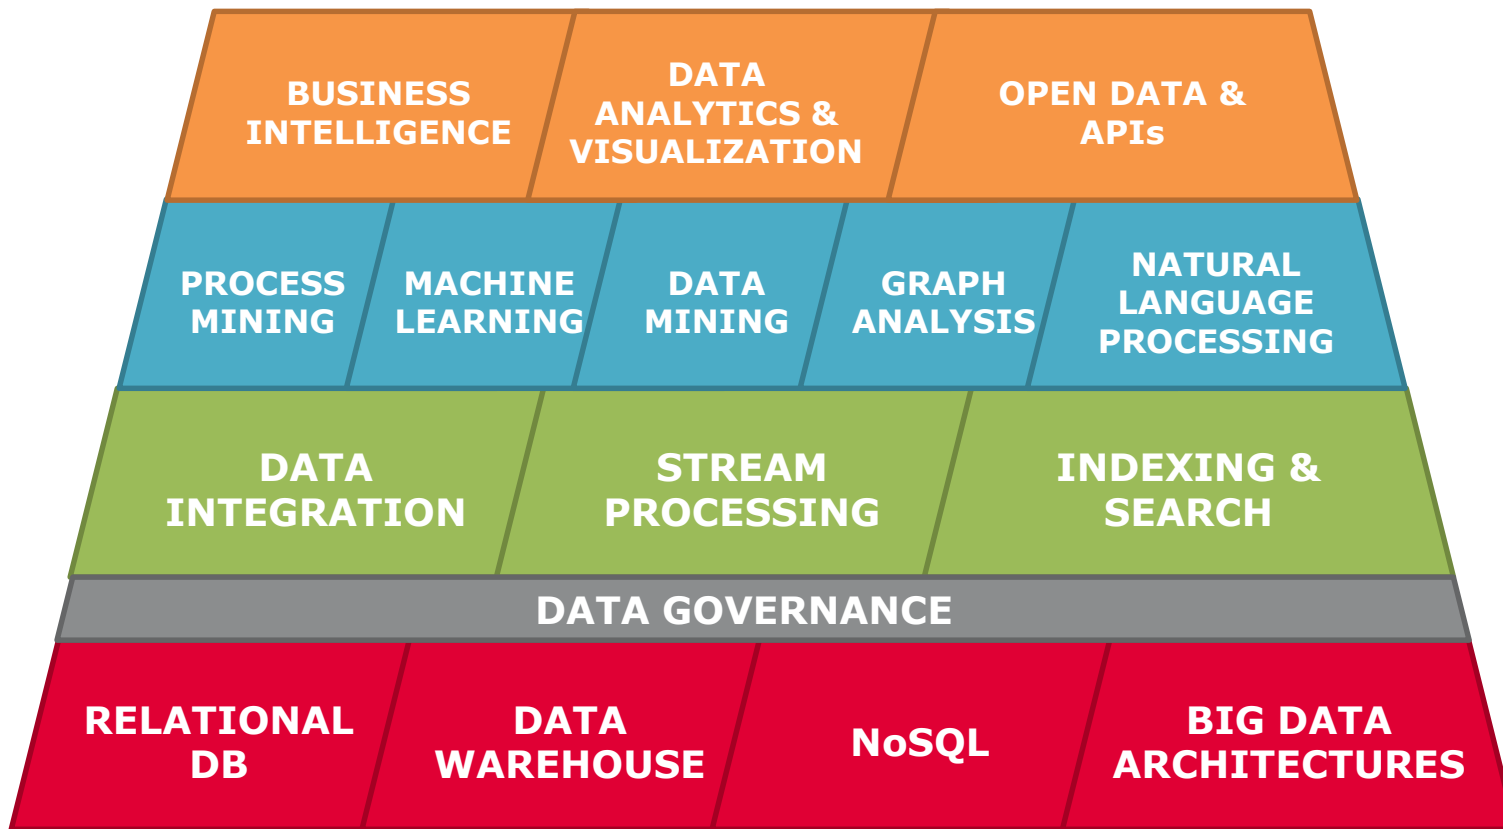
BUSINESS INTELLIGENCE

DATA ANALYTICS & VISUALIZATION

OPEN DATA & APIs

PROCESS MINING

MACHINE LEARNING

DATA MINING

GRAPH ANALYSIS

NATURAL LANGUAGE PROCESSING

DATA INTEGRATION

STREAM PROCESSING

INDEXING & SEARCH

DATA GOVERNANCE

RELATIONAL DB

DATA WAREHOUSE

NoSQL

BIG DATA ARCHITECTURES